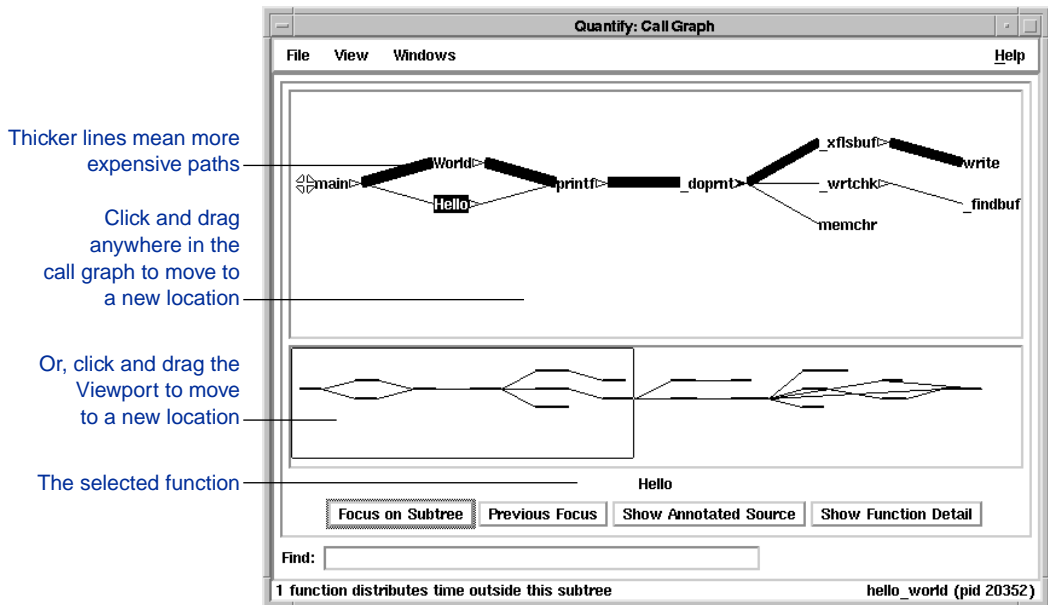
Quantify: Call Graph

File View Windows Help

Thicker lines mean more expensive paths

Click and drag anywhere in the call graph to move to a new location

Or, click and drag the Viewport to move to a new location

The selected function

main World Hello printf _doprnt _xflsbuf write _wrtchk _findbuf memchr

Hello

Focus on Subtree | Previous Focus | Show Annotated Source | Show Function Detail

Find:

1 function distributes time outside this subtree

hello_world (pid 20352)